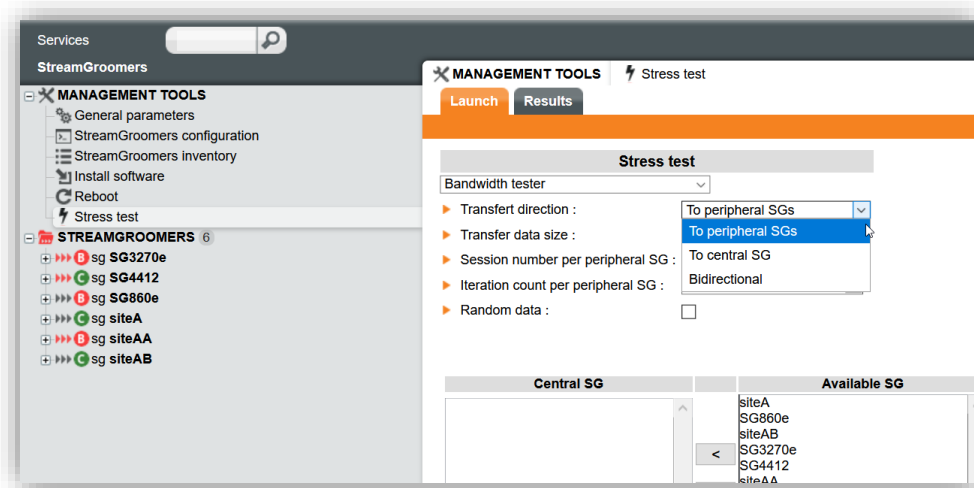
Services

StreamGroomers

MANAGEMENT TOOLS
General parameters
StreamGroomers configuration
StreamGroomers inventory
Install software
Reboot
Stress test
STREAMGROOMERS 6
B sg SG3270e
C sg SG4412
B sg SG860e
C sg siteA
B sg siteAA
C sg siteAB

MANAGEMENT TOOLS | Stress test

Launch | Results

Stress test

Bandwidth tester

Transfert direction : To peripheral SGs
To peripheral SGs
To central SG
Bidirectional

Transfer data size :

Session number per peripheral SG :

Iteration count per peripheral SG :

Random data :

| Central SG | | Available SG |
|---|---|---|
| | < | siteA<br>SG860e<br>siteAB<br>SG3270e<br>SG4412<br>siteAA |